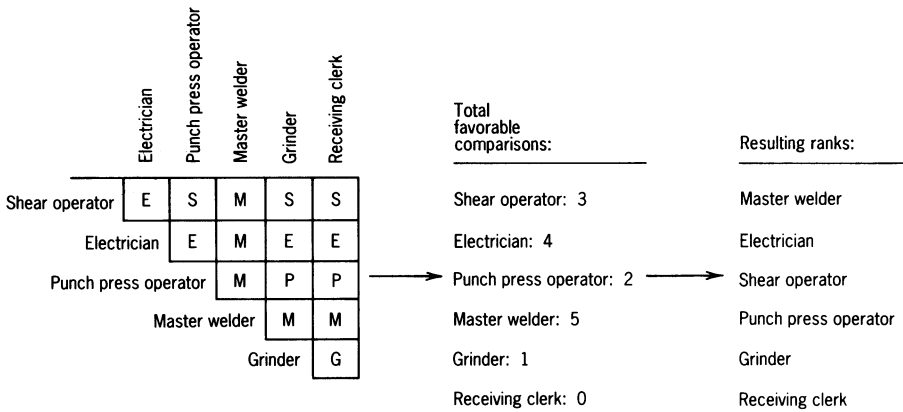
|  | Electrician | Punch press operator | Master welder | Grinder | Receiving clerk |
|---|---|---|---|---|---|
| Shear operator | E | S | M | S | S |
| Electrician |  | E | M | E | E |
| Punch press operator |  |  | M | P | P |
| Master welder |  |  |  | M | M |
| Grinder |  |  |  |  | G |

Total favorable comparisons:

Shear operator: 3

Electrician: 4

Punch press operator: 2

Master welder: 5

Grinder: 1

Receiving clerk: 0

Resulting ranks:

Master welder

Electrician

Shear operator

Punch press operator

Grinder

Receiving clerk